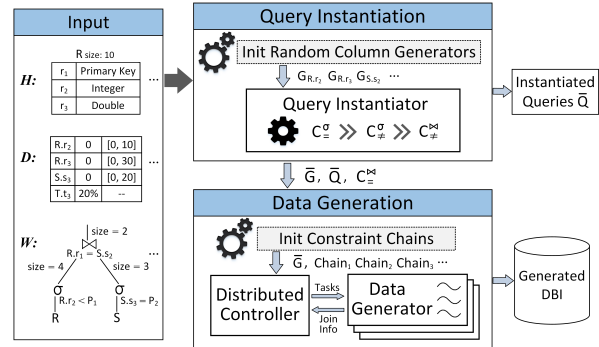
Input

R size: 10

H:

| $r_1$ | Primary Key |
|---|---|
| $r_2$ | Integer |
| $r_3$ | Double |

...

D:

| $R.r_2$ | 0 | [0, 10] |
|---|---|---|
| $R.r_3$ | 0 | [0, 30] |
| $S.s_3$ | 0 | [0, 20] |
| $T.t_3$ | 20% | -- |

W:

size = 2
$\bowtie$
$R.r_1 = S.s_2$
size = 4
size = 3
$\sigma$
$R.r_2 < P_1$
$\sigma$
$S.s_3 = P_2$
R
S

Query Instantiation

Init Random Column Generators

$G_{R.r_2}$ $G_{R.r_3}$ $G_{S.s_3}$ ...

Query Instantiator

$C^{\sigma}_{=}$ $\gg$ $C^{\sigma}_{\neq}$ $\gg$ $C^{\bowtie}_{\neq}$

Instantiated Queries $\bar{Q}$

$\bar{G}$, $\bar{Q}$, $C^{\bowtie}_{=}$

Data Generation

Init Constraint Chains

$\bar{G}$, Chain, $Chain_2$ $Chain_3$ ...

Distributed Controller

Tasks

Join Info

Data Generator

Generated DBI